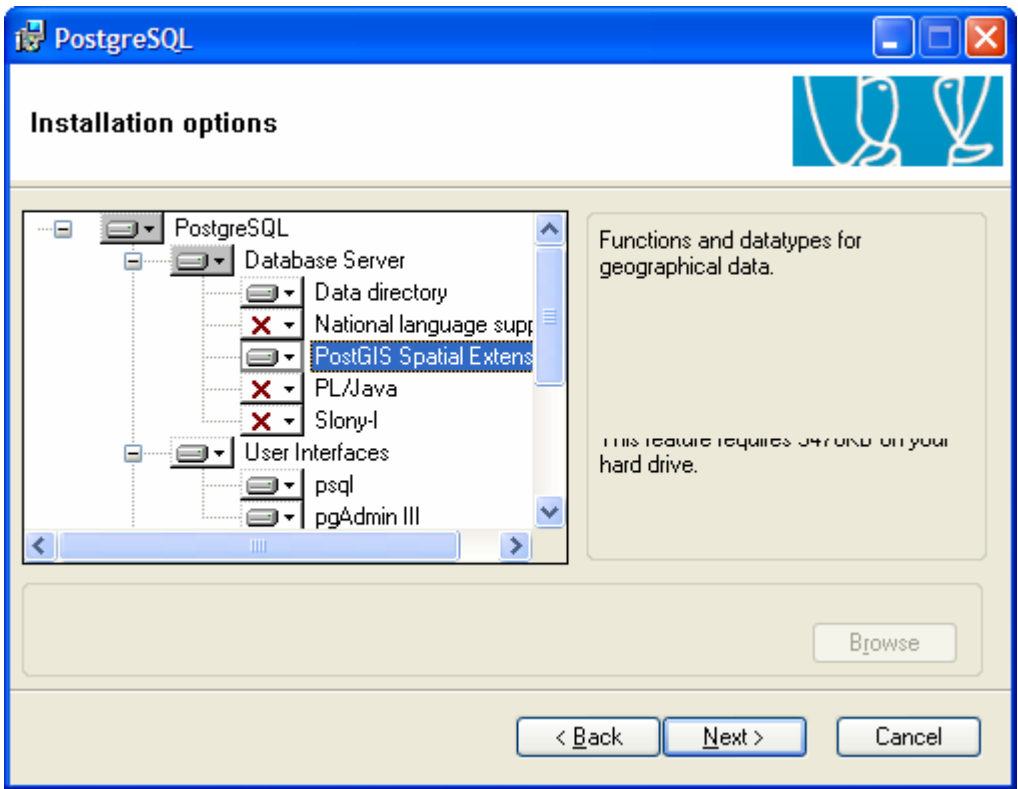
PostgreSQL

Installation options

PostgreSQL
Database Server
Data directory
National language supp
PostGIS Spatial Extens
PL/Java
Slony-I
User Interfaces
psql
pgAdmin III

Functions and datatypes for geographical data.

This feature requires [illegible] on your hard drive.

Browse

< Back
Next >
Cancel